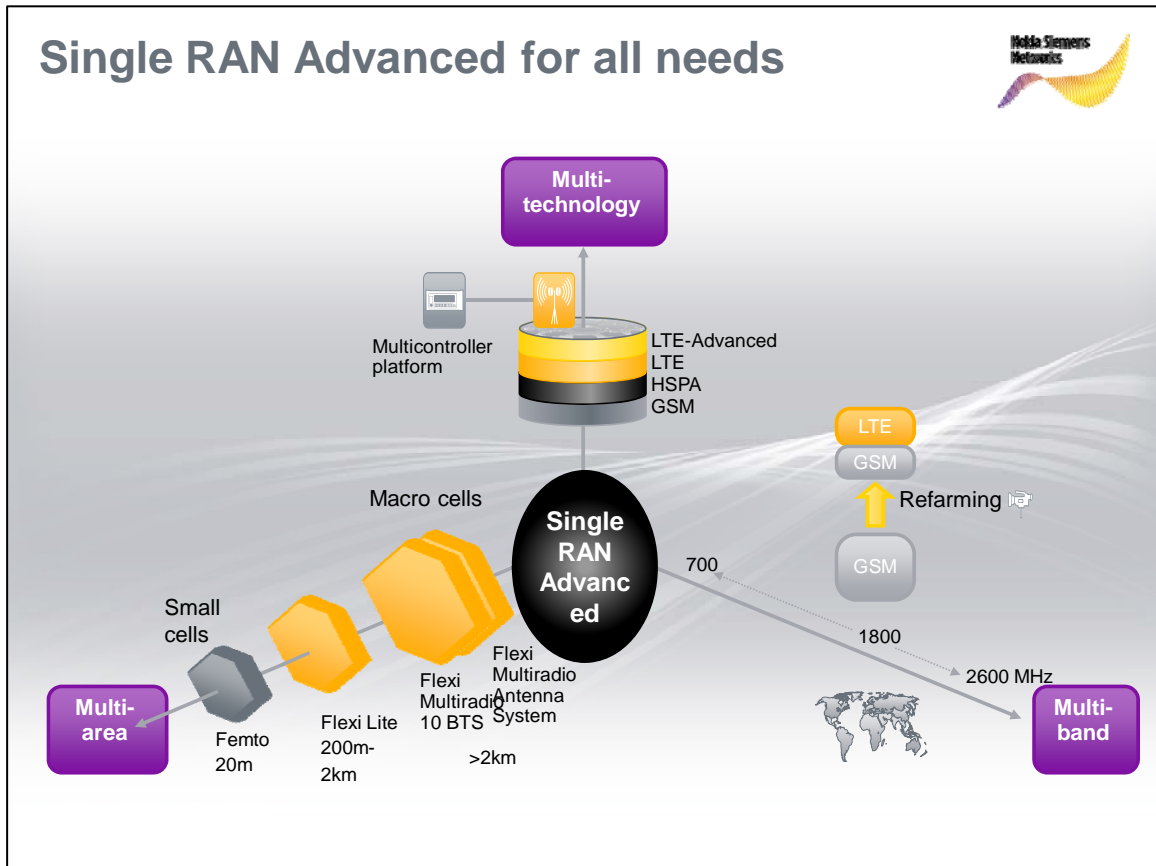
Single RAN Advanced for all needs

Nokia Siemens Networks

Multi-technology

Multicontroller platform

LTE-Advanced
LTE
HSPA
GSM

LTE
GSM
Refarming
GSM

Macro cells

Single RAN Advanced

700
1800
2600 MHz

Small cells

Multi-area

Femto 20m

Flexi Lite 200m-2km

Flexi Multiradio 10 BTS

>2km

Flexi Multiradio Antenna System

Multi-band